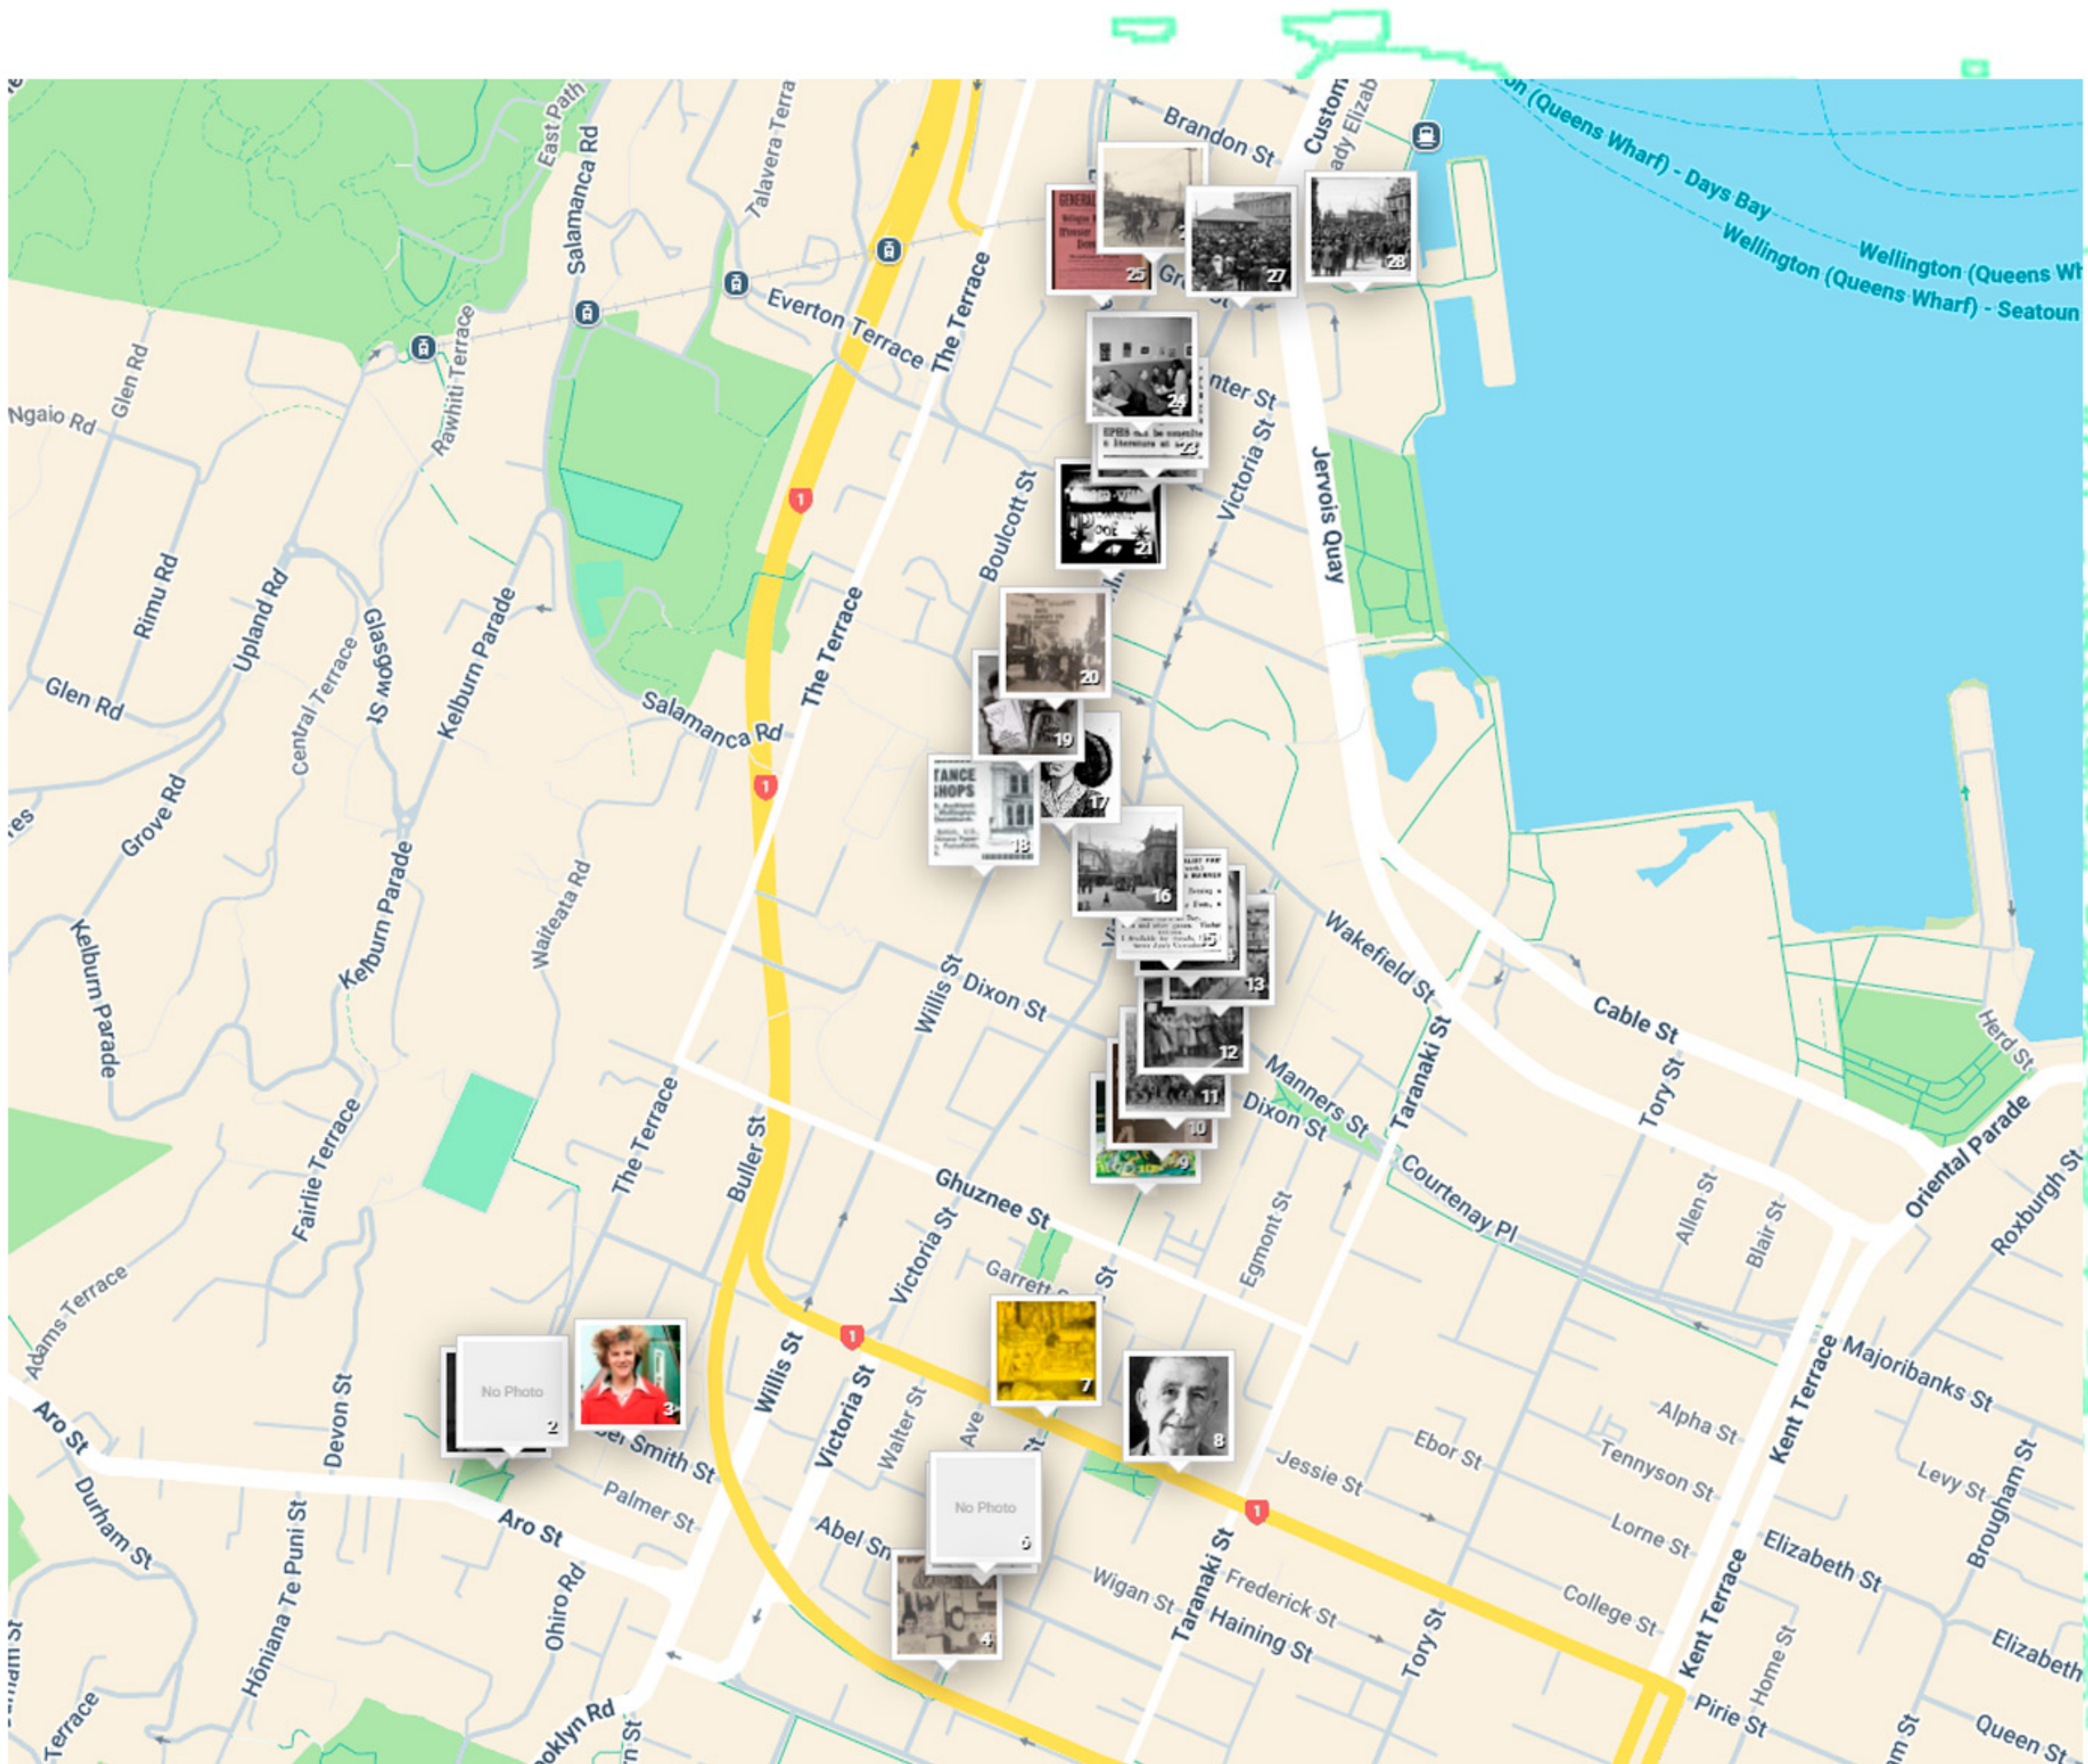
Brandon St
Customhouse
Lady Elizabeth
Wellington (Queens Wharf) - Days Bay
Wellington (Queens Wharf)
Wellington (Queens Wharf) - Seatoun
East Path
Salamanca Rd
Talavera Terrace
Everton Terrace
The Terrace
Rawhiti Terrace
Glen Rd
Ngaio Rd
25
27
28
24
Hunter St
23
Victoria St
Jervois Quay
21
Boulcott St
1
Rimu Rd
Upland Rd
Glasgow St
Central Terrace
Kelburn Parade
Glen Rd
Salamanca Rd
The Terrace
20
19
17
18
Grove Rd
16
15
13
12
11
10
9
Kelburn Parade
Kelburn Parade
Waiteata Rd
Willis St
Dixon St
Wakefield St
Cable St
Manners St
Dixon St
Taranaki St
Tory St
Herd St
Oriental Parade
Courtenay Pl
Allen St
Blair St
Roxburgh St
Fairlie Terrace
The Terrace
Buller St
Ghuznee St
Victoria St
Garrett St
Egmont St
Adams Terrace
No Photo
2
3
Willis St
Victoria St
Walter St
7
8
Kent Terrace
Majoribanks St
Alpha St
Tennyson St
Levy St
Ebor St
Jessie St
Aro St
Durham St
Devon St
Palmer St
Aro St
Abel Smith St
No Photo
6
Lorne St
Elizabeth St
Brougham St
Wigan St
Frederick St
Haining St
Taranaki St
Tory St
College St
4
Hōniana Te Puni St
Ohiro Rd
Brooklyn Rd
Kent Terrace
Home St
Pirie St
Elizabeth St
Queen St